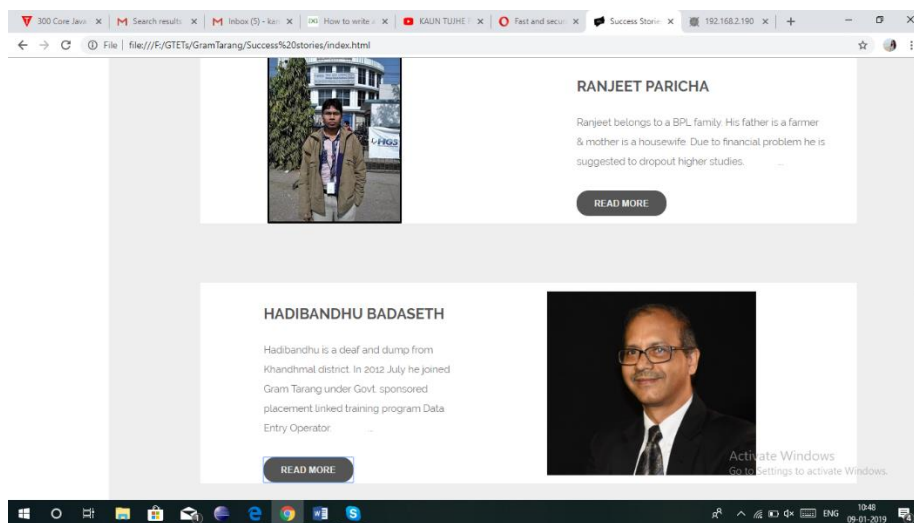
300 Core Java × | Search results × | Inbox (5) - kan × | How to write × | KAUN TUJHE × | Fast and secur × | Success Storie × | 192.168.2.190 × | +

File | file:///F:/GTETs/GramTarang/Success%20stories/index.html

RANJEET PARICHA

Ranjeet belongs to a BPL family. His father is a farmer & mother is a housewife. Due to financial problem he is suggested to dropout higher studies. ......

READ MORE

HADIBANDHU BADASETH

Hadibandhu is a deaf and dump from Khandhmal district. In 2012 July he joined Gram Tarang under Govt. sponsored placement linked training program Data Entry Operator. ......

READ MORE

Activate Windows
Go to Settings to activate Windows.

ENG 10:48 09-01-2019